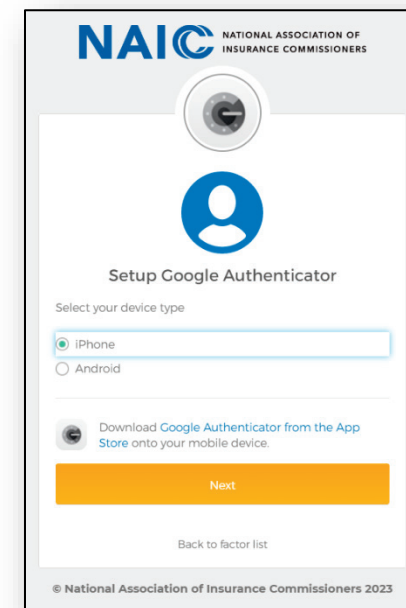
NAIC NATIONAL ASSOCIATION OF INSURANCE COMMISSIONERS

Setup Google Authenticator

Select your device type

iPhone

Android

Download Google Authenticator from the App Store onto your mobile device.

Next

Back to factor list

© National Association of Insurance Commissioners 2023